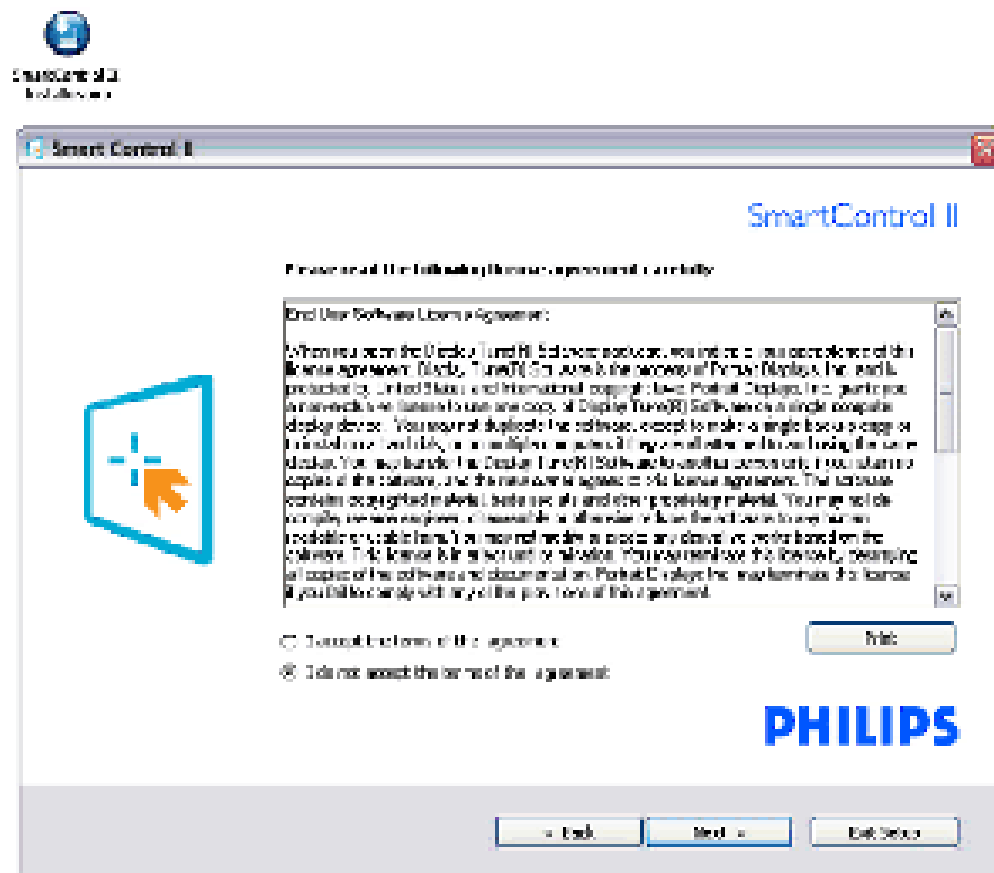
SmartControl II Installer.exe

Smart Control II

SmartControl II

Please read the following license agreement carefully.

End User Software License Agreement:

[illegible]

○ I accept the terms of the agreement

◉ I do not accept the terms of the agreement

Print

PHILIPS

< Back

Next >

Exit Setup